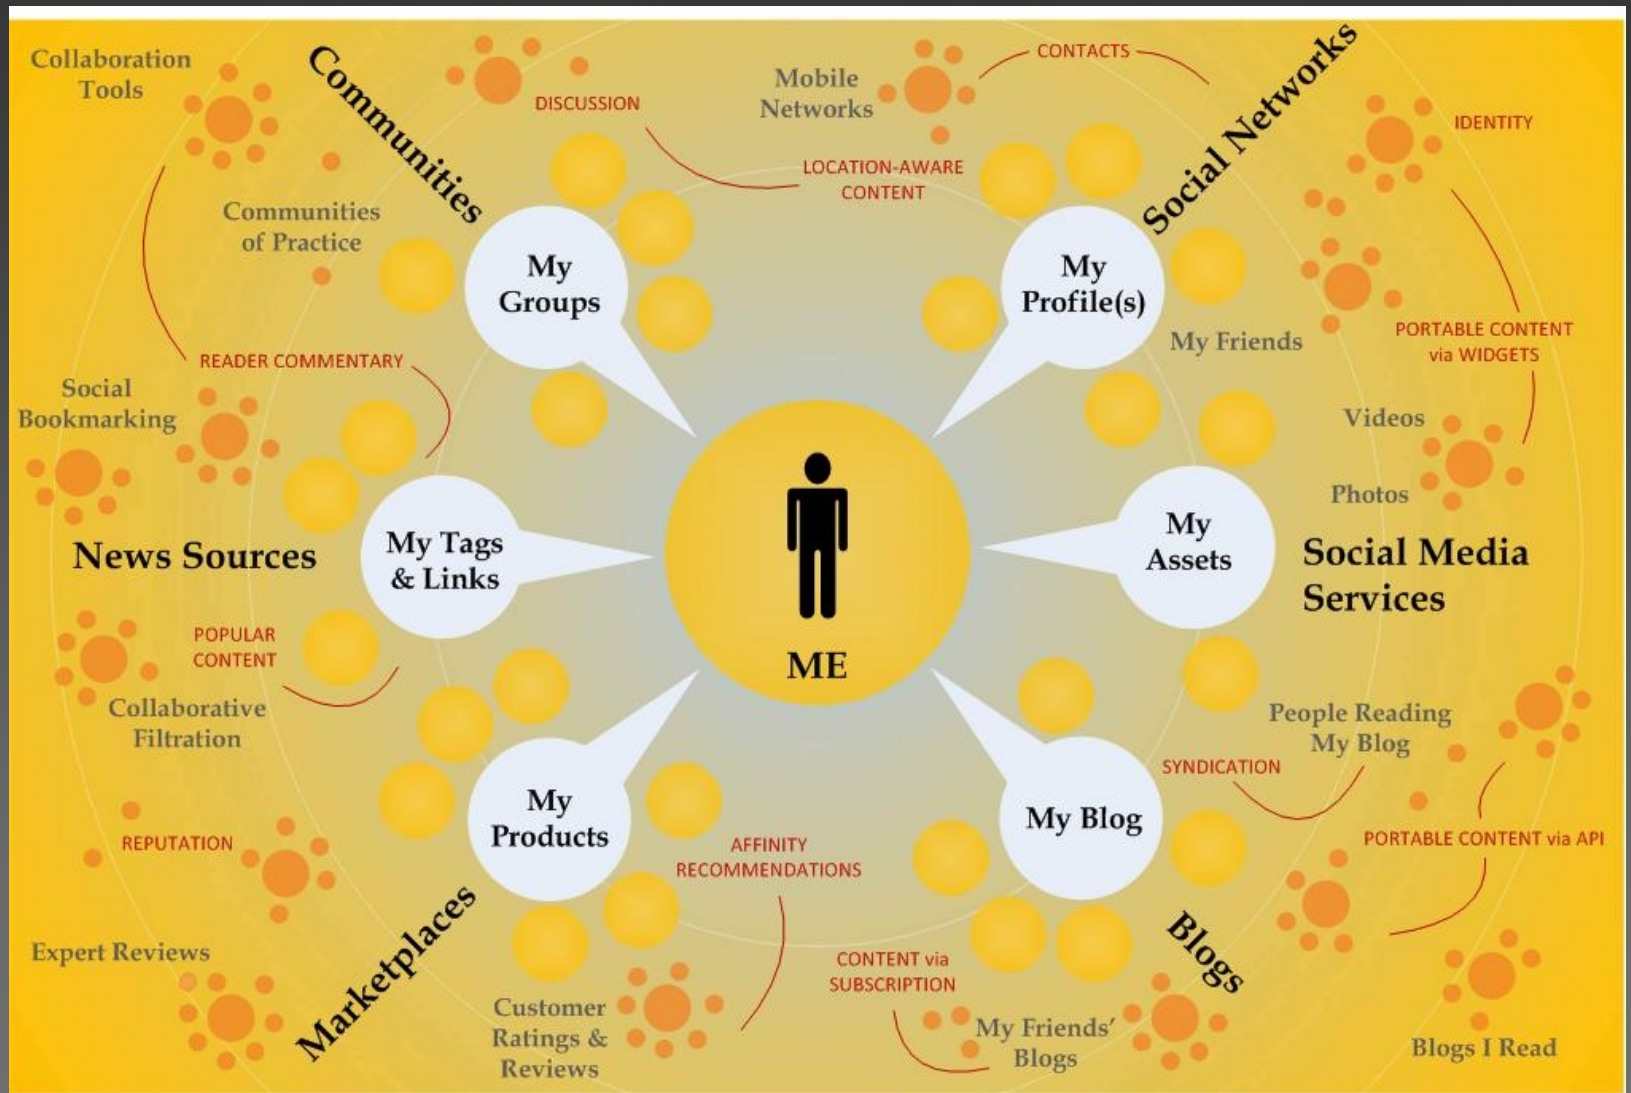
Collaboration Tools

Communities

DISCUSSION

Mobile Networks

CONTACTS

Social Networks

IDENTITY

LOCATION-AWARE CONTENT

Communities of Practice

My Groups

My Profile(s)

My Friends

PORTABLE CONTENT via WIDGETS

READER COMMENTARY

Social Bookmarking

Videos

Photos

News Sources

My Tags & Links

ME

My Assets

Social Media Services

POPULAR CONTENT

Collaborative Filtration

People Reading My Blog

SYNDICATION

My Products

My Blog

REPUTATION

AFFINITY RECOMMENDATIONS

PORTABLE CONTENT via API

Expert Reviews

Marketplaces

Customer Ratings & Reviews

CONTENT via SUBSCRIPTION

Blogs

My Friends' Blogs

Blogs I Read